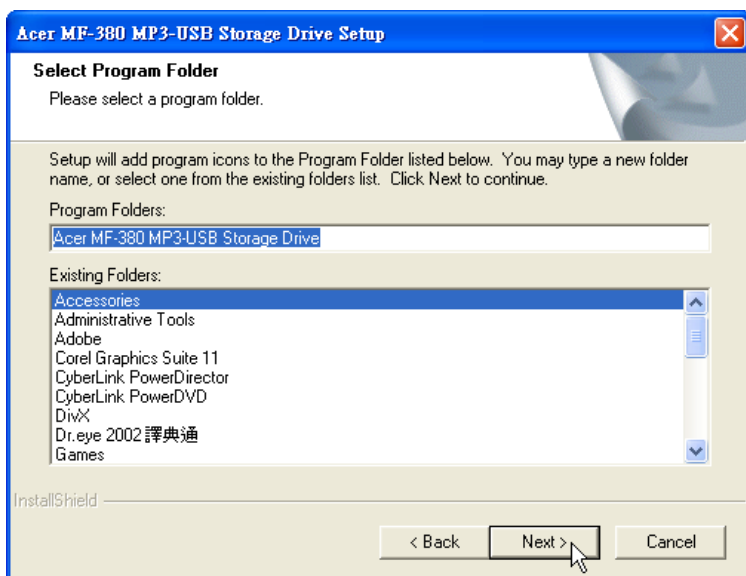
Acer MF-380 MP3-USB Storage Drive Setup

Select Program Folder

Please select a program folder.

Setup will add program icons to the Program Folder listed below. You may type a new folder name, or select one from the existing folders list. Click Next to continue.

Program Folders:

Acer MF-380 MP3-USB Storage Drive

Existing Folders:

Accessories
Administrative Tools
Adobe
Corel Graphics Suite 11
CyberLink PowerDirector
CyberLink PowerDVD
DivX
Dr.eye 2002 譯典通
Games

InstallShield

< Back

Next >

Cancel